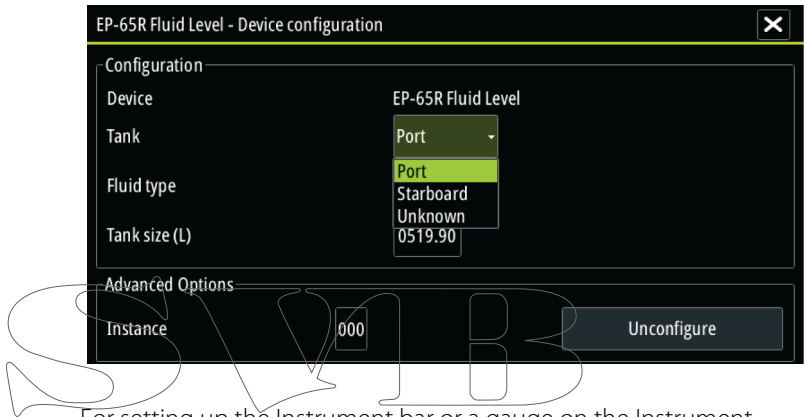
EP-65R Fluid Level - Device configuration

Configuration

Device | EP-65R Fluid Level

Tank | Port

Port
Starboard
Unknown

Fluid type

Tank size (L) | 0519.90

Advanced Options

Instance | 000 | Unconfigure

SVB

For setting up the Instrument bar or a gauge on the Instrument